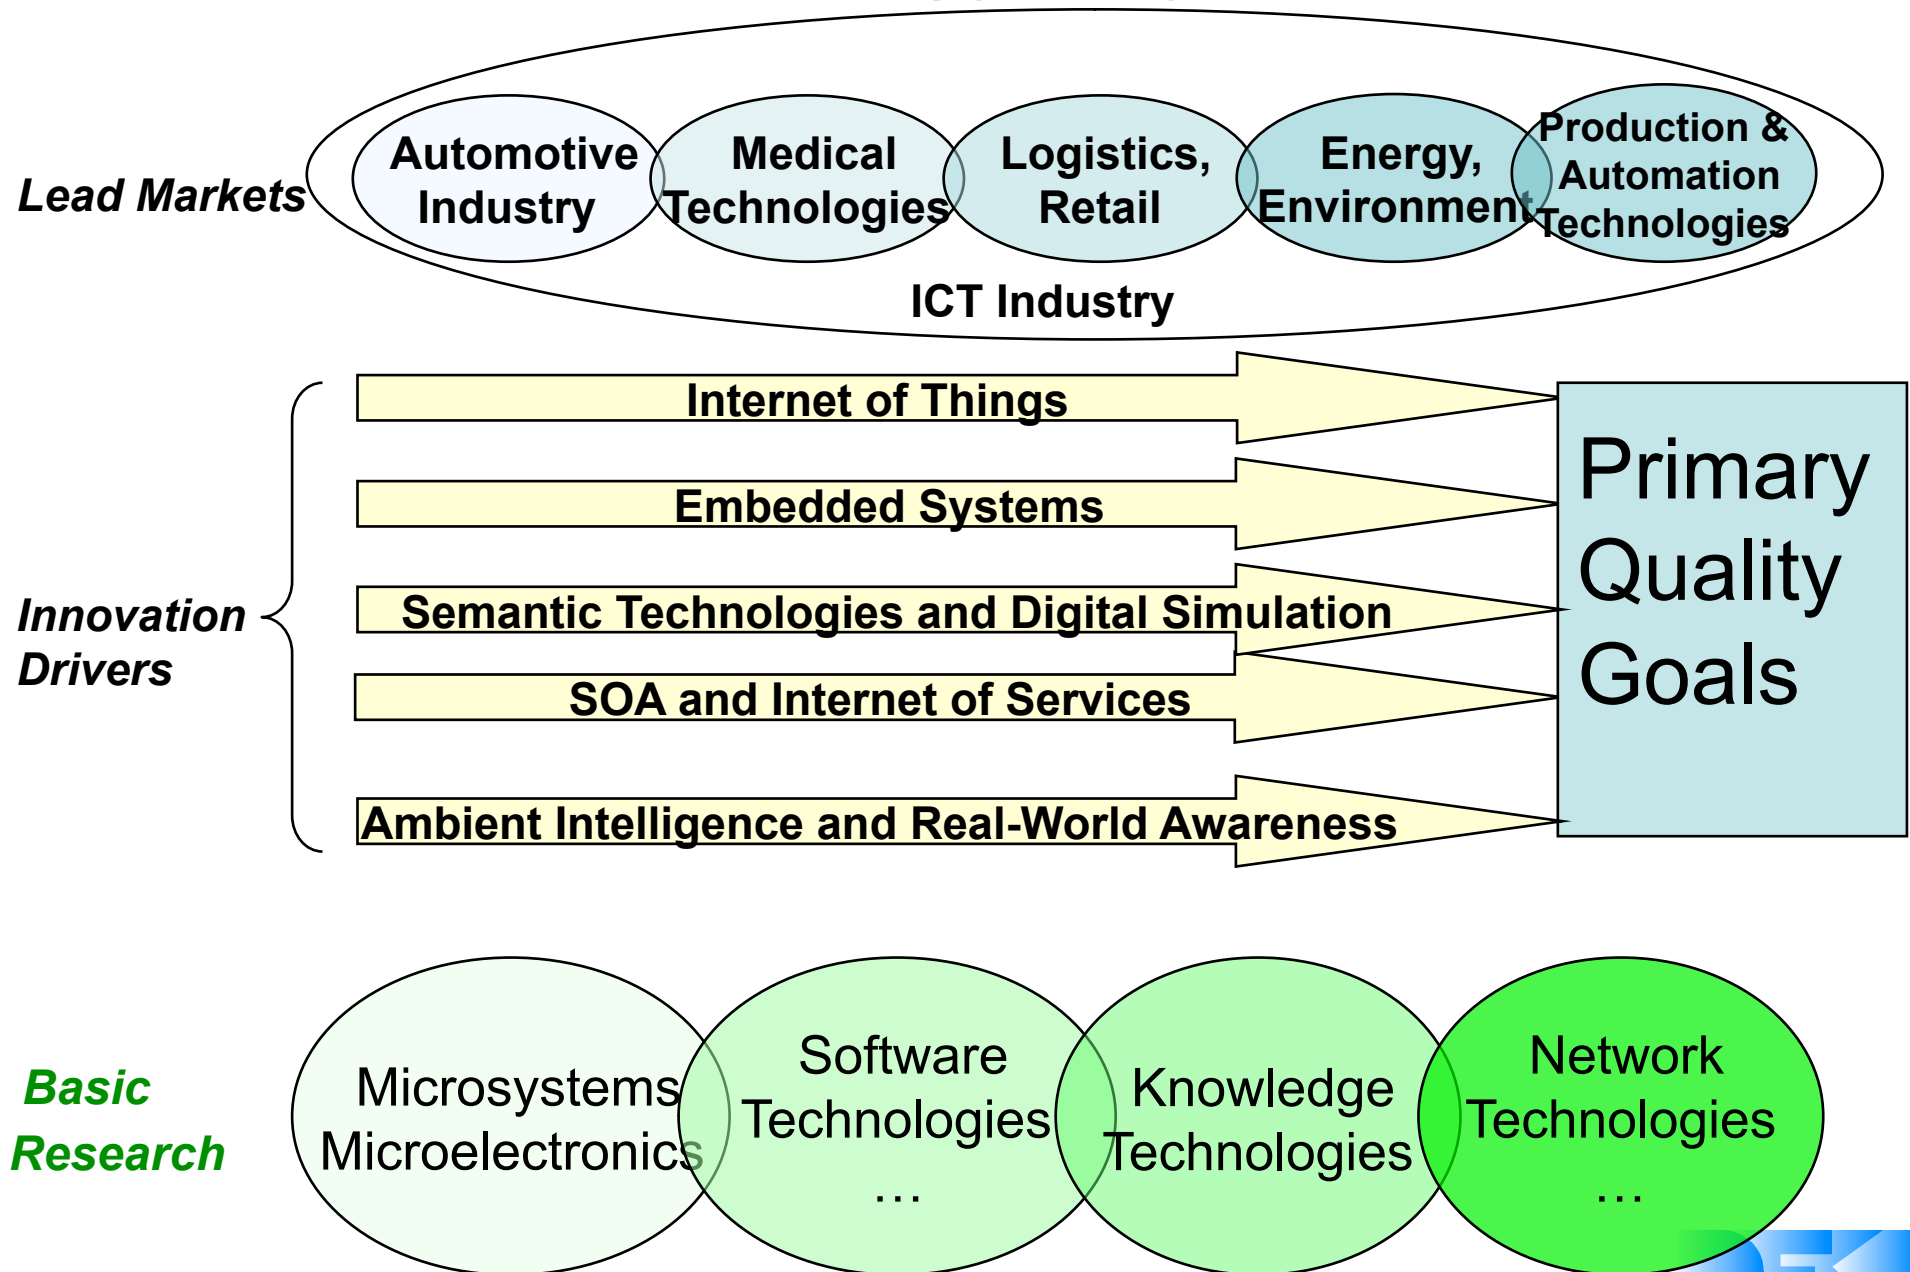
Lead Markets

Automotive Industry

Medical Technologies

Logistics, Retail

Energy, Environment

Production & Automation Technologies

ICT Industry

Innovation Drivers

Internet of Things

Embedded Systems

Semantic Technologies and Digital Simulation

SOA and Internet of Services

Ambient Intelligence and Real-World Awareness

Primary Quality Goals

Basic Research

Microsystems Microelectronics

Software Technologies …

Knowledge Technologies

Network Technologies …